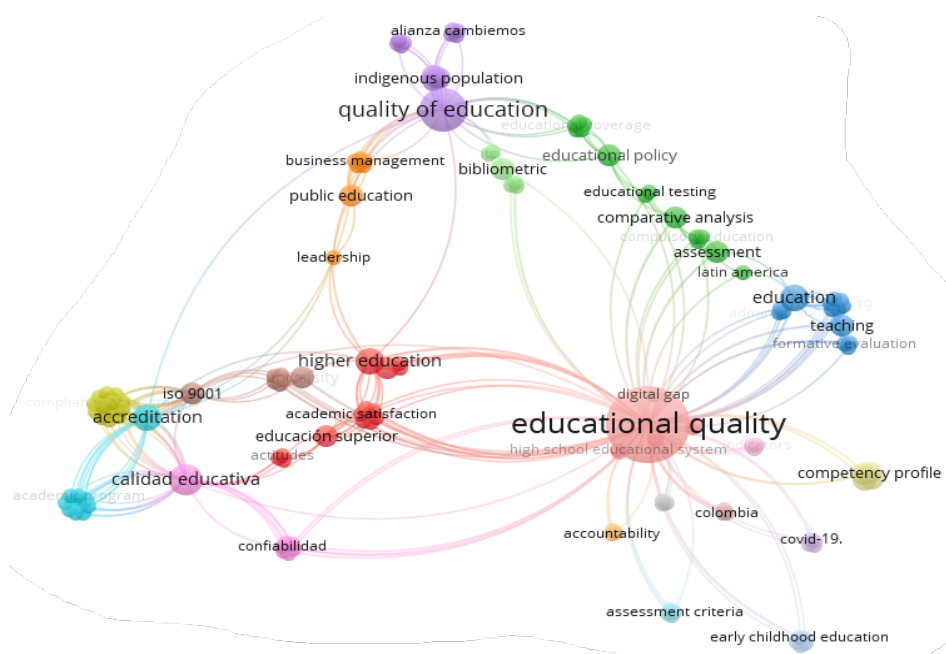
alianza cambiemos
indigenous population
quality of education
education coverage
educational policy
business management
bibliometric
public education
educational testing
comparative analysis
compulsory education
assessment
leadership
latin america
education
covid-19
teaching
formative evaluation
higher education
quality
iso 9001
compliance
accreditation
academic satisfaction
digital gap
educational quality
educación superior
actitudes
high school educational system
indicators
competency profile
calidad educativa
academic program
colombia
accountability
covid-19.
confiabilidad
assessment criteria
early childhood education